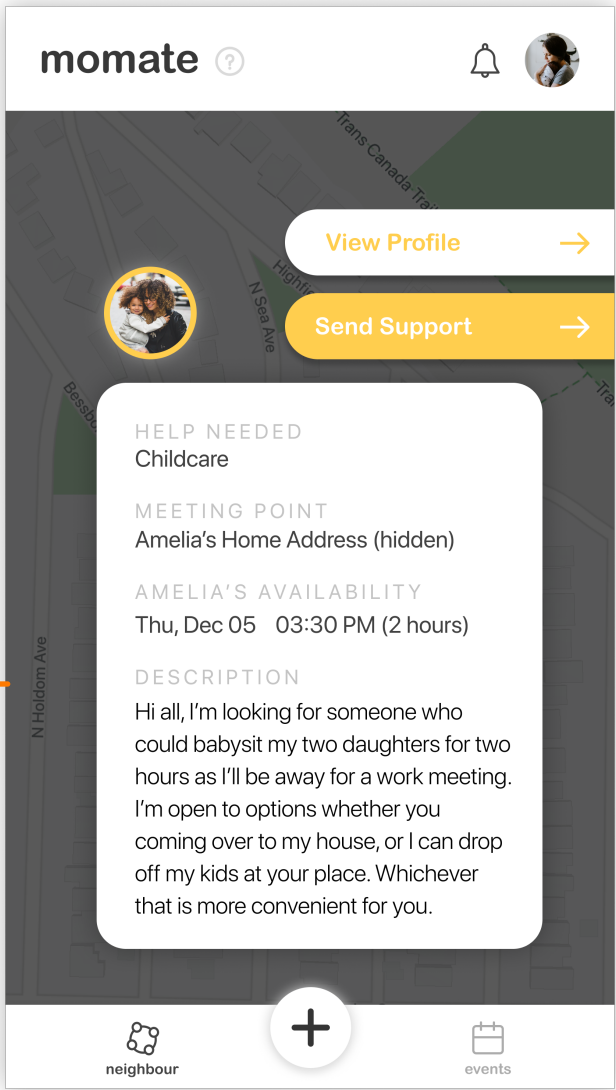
momate ?

Trans Canada Trail

View Profile →

Send Support →

Highfie

N Sea Ave

Bessbo

HELP NEEDED
Childcare

MEETING POINT
Amelia's Home Address (hidden)

AMELIA'S AVAILABILITY
Thu, Dec 05 03:30 PM (2 hours)

DESCRIPTION
Hi all, I'm looking for someone who could babysit my two daughters for two hours as I'll be away for a work meeting. I'm open to options whether you coming over to my house, or I can drop off my kids at your place. Whichever that is more convenient for you.

N Holdom Ave

neighbour

+

events